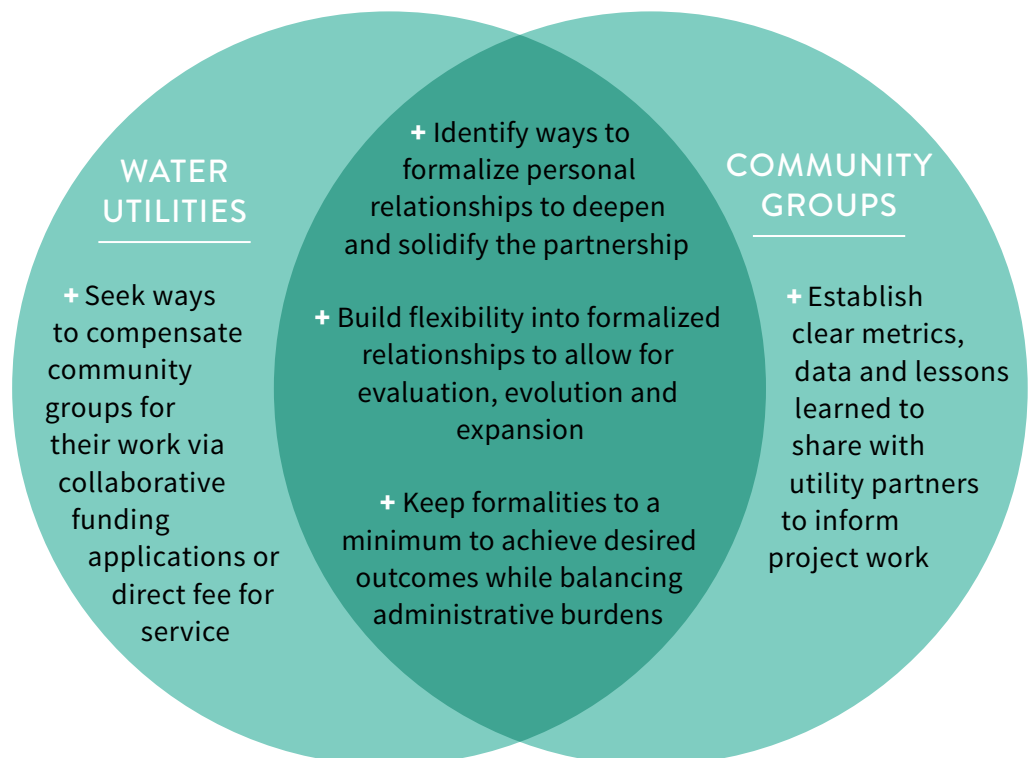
WATER UTILITIES

+ Seek ways to compensate community groups for their work via collaborative funding applications or direct fee for service

+ Identify ways to formalize personal relationships to deepen and solidify the partnership

+ Build flexibility into formalized relationships to allow for evaluation, evolution and expansion

+ Keep formalities to a minimum to achieve desired outcomes while balancing administrative burdens

COMMUNITY GROUPS

+ Establish clear metrics, data and lessons learned to share with utility partners to inform project work